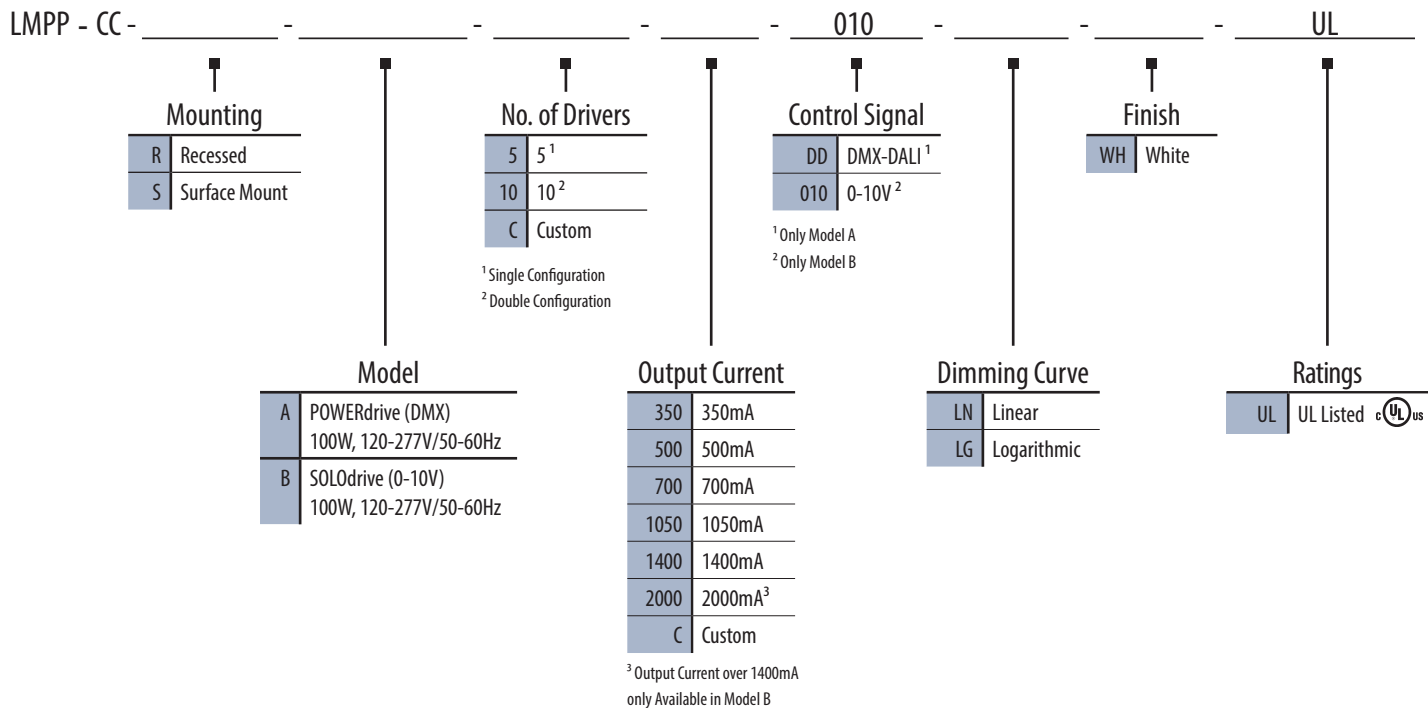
LMPP - CC - ________ - ________ - ________ - ________ - 010 - ________ - ________ - UL

Mounting

| R | Recessed |
|---|---|
| S | Surface Mount |

No. of Drivers

| 5 | $5^1$ |
|---|---|
| 10 | $10^2$ |
| C | Custom |

$^1$ Single Configuration
$^2$ Double Configuration

Control Signal

| DD | DMX-DALI $^1$ |
|---|---|
| 010 | 0-10V $^2$ |

$^1$ Only Model A
$^2$ Only Model B

Finish

| WH | White |
|---|---|

Model

| A | POWERdrive (DMX) 100W, 120-277V/50-60Hz |
|---|---|
| B | SOLOdrive (0-10V) 100W, 120-277V/50-60Hz |

Output Current

| 350 | 350mA |
|---|---|
| 500 | 500mA |
| 700 | 700mA |
| 1050 | 1050mA |
| 1400 | 1400mA |
| 2000 | 2000mA$^3$ |
| C | Custom |

$^3$ Output Current over 1400mA only Available in Model B

Dimming Curve

| LN | Linear |
|---|---|
| LG | Logarithmic |

Ratings

| UL | UL Listed c UL us |
|---|---|